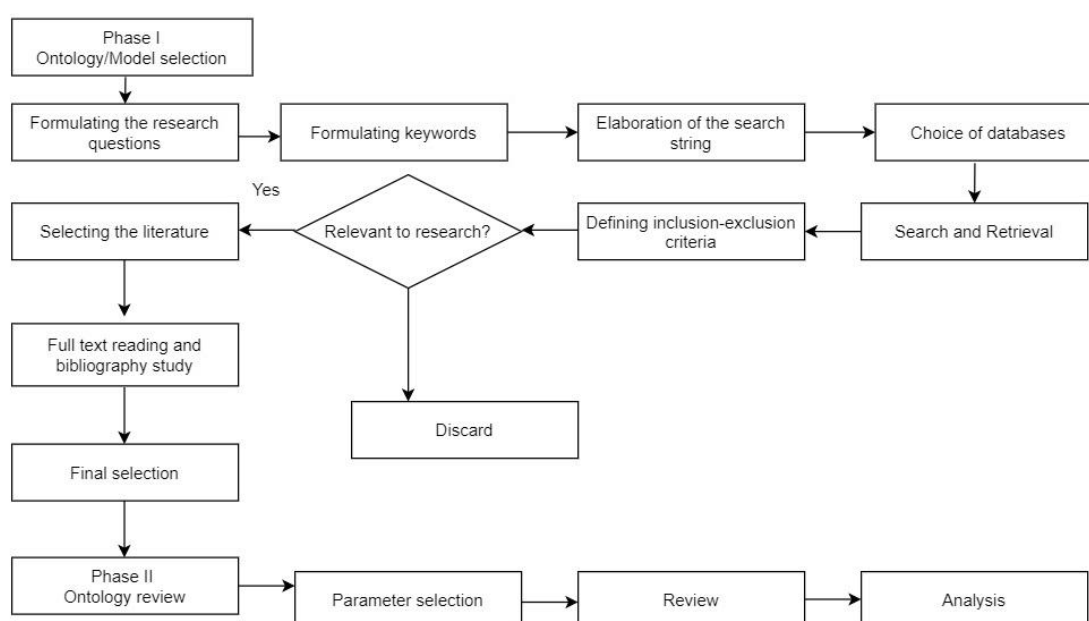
Phase I
Ontology/Model selection

Formulating the research questions

Formulating keywords

Elaboration of the search string

Choice of databases

Search and Retrieval

Defining inclusion-exclusion criteria

Relevant to research?

Yes

Selecting the literature

Full text reading and bibliography study

Discard

Final selection

Phase II
Ontology review

Parameter selection

Review

Analysis